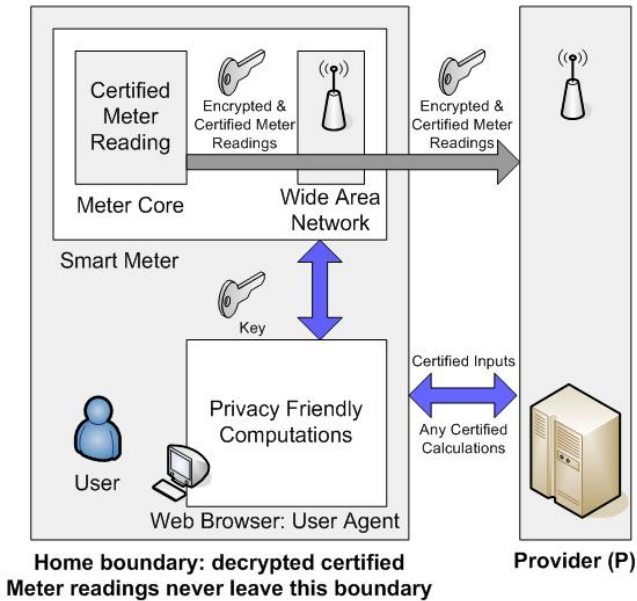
Certified Meter Reading

Encrypted & Certified Meter Readings

Encrypted & Certified Meter Readings

Meter Core

Wide Area Network

Smart Meter

Key

Certified Inputs

Privacy Friendly Computations

Any Certified Calculations

User

Web Browser: User Agent

Home boundary: decrypted certified Meter readings never leave this boundary

Provider (P)